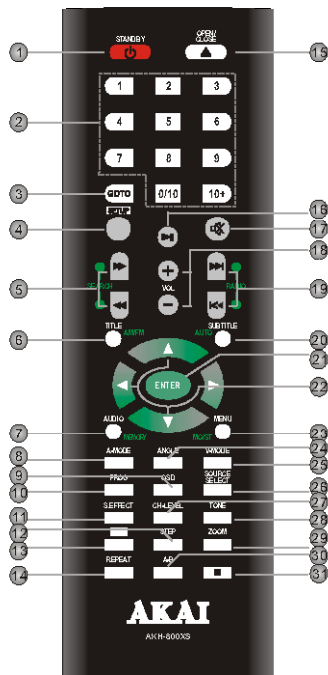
1
STANDBY
OPEN/CLOSE
15
1 2 3
2
4 5 6
7 8 9
0/10 10+
3
GOTO
4
SETUP
16
17
18
5
SEARCH
VOL
RADIO
19
6
TITLE
AM/FM
SUBTITLE
AUTO
20
21
ENTER
22
7
AUDIO
MEMORY
MENU
MO/ST
23
8
A.MODE
ANGLE
24
V.MODE
25
9
PROG
OSD
SOURCE SELECT
26
10
S.EFFECT
CH-LEVEL
27
11
TONE
28
12
STEP
13
ZOOM
29
14
REPEAT
A-B
30
31
AKAI
AKH-600XS